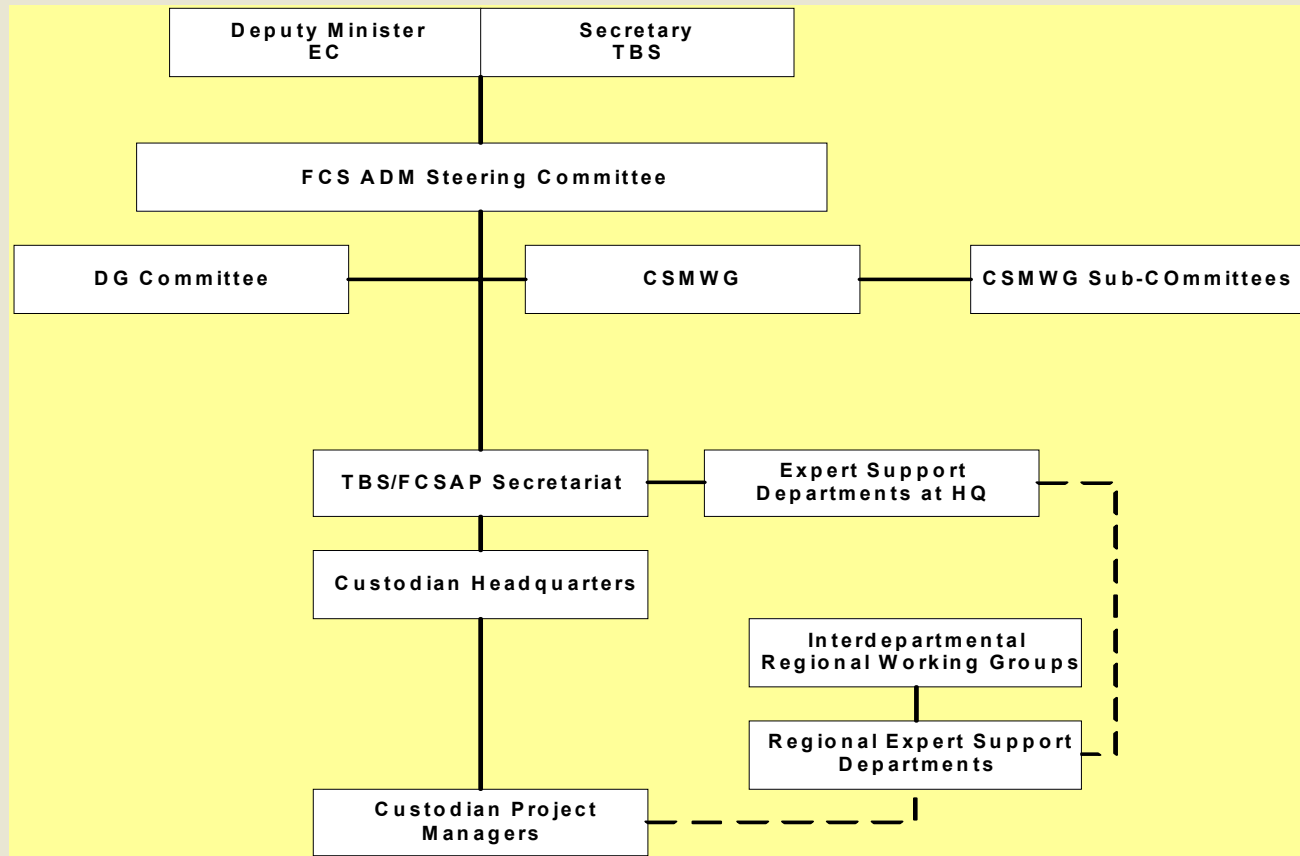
Deputy Minister
EC

Secretary
TBS

FCS ADM Steering Committee

DG Committee

CSMWG

CSMWG Sub-COmmittees

TBS/FCSAP Secretariat

Expert Support Departments at HQ

Custodian Headquarters

Interdepartmental Regional Working Groups

Regional Expert Support Departments

Custodian Project Managers